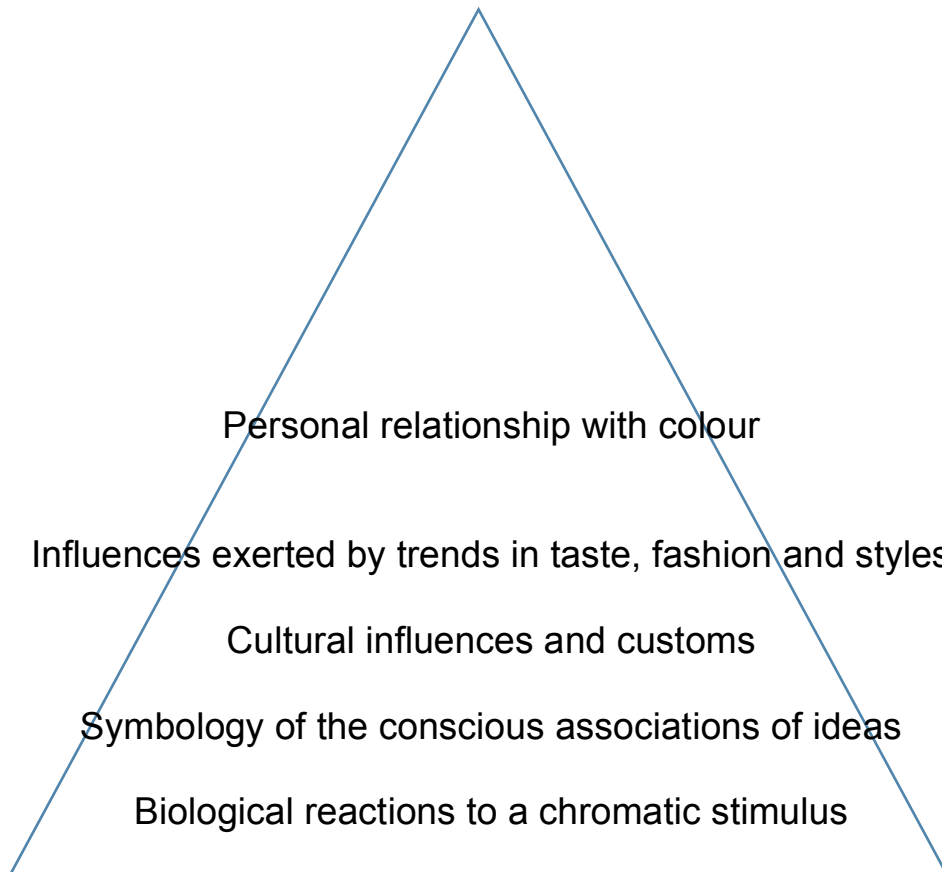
Personal relationship with colour

Influences exerted by trends in taste, fashion and styles

Cultural influences and customs

Symbology of the conscious associations of ideas

Biological reactions to a chromatic stimulus